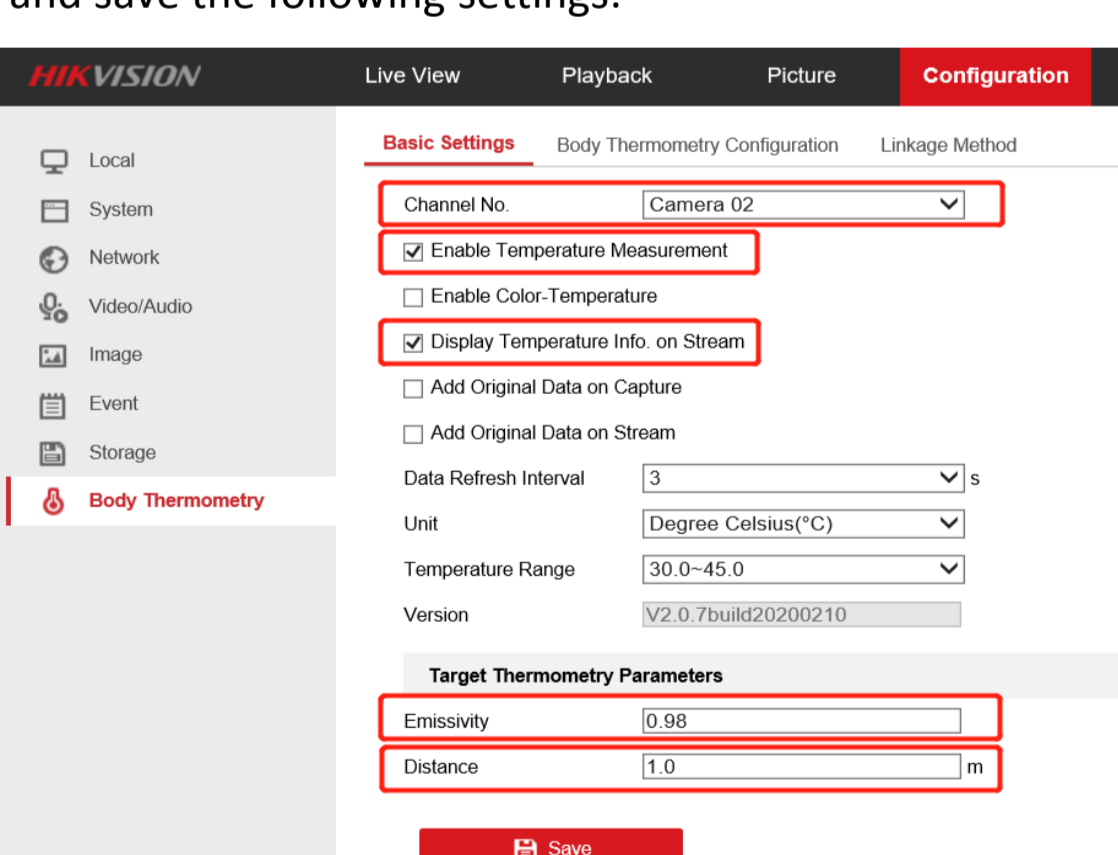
and save the following settings:

HIKVISION | Live View | Playback | Picture | Configuration

Local
System
Network
Video/Audio
Image
Event
Storage
Body Thermometry

Basic Settings | Body Thermometry Configuration | Linkage Method

Channel No. Camera 02
☑ Enable Temperature Measurement
☐ Enable Color-Temperature
☑ Display Temperature Info. on Stream
☐ Add Original Data on Capture
☐ Add Original Data on Stream
Data Refresh Interval 3 s
Unit Degree Celsius(°C)
Temperature Range 30.0~45.0
Version V2.0.7build20200210

Target Thermometry Parameters
Emissivity 0.98
Distance 1.0 m

Save